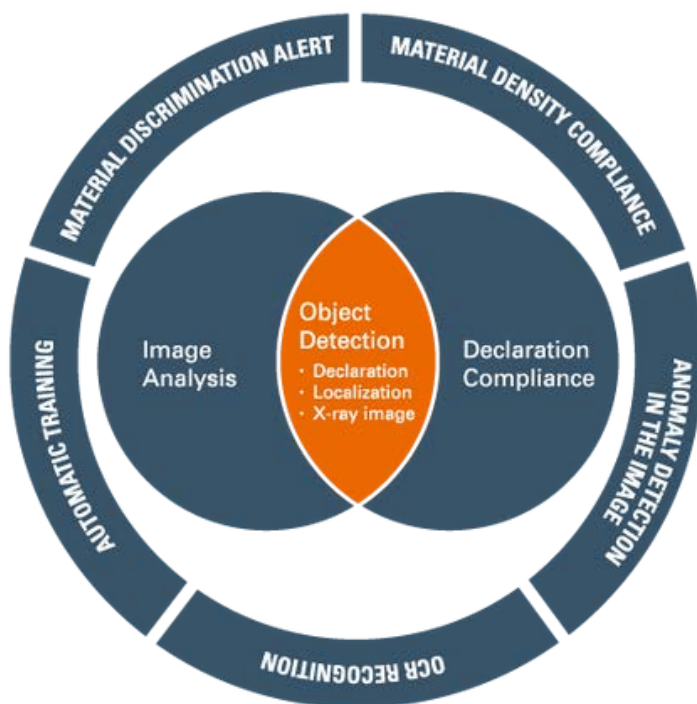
MATERIAL DISCRIMINATION ALERT

MATERIAL DENSITY COMPLIANCE

ANOMALY DETECTION IN THE IMAGE

OCR RECOGNITION

AUTOMATIC TRAINING

Image Analysis

Object Detection
• Declaration
• Localization
• X-ray image

Declaration Compliance